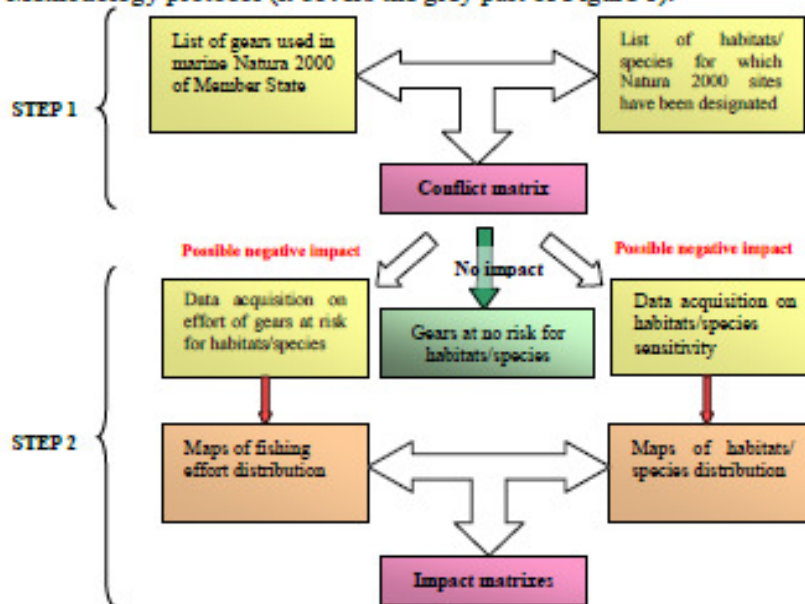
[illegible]

STEP 1

List of gears used in marine Natura 2000 of Member State

List of habitats/ species for which Natura 2000 sites have been designated

Conflict matrix

Possible negative impact

No impact

Possible negative impact

STEP 2

Data acquisition on effort of gears at risk for habitats/species

Gears at no risk for habitats/species

Data acquisition on habitats/species sensitivity

Maps of fishing effort distribution

Maps of habitats/ species distribution

Impact matrixes